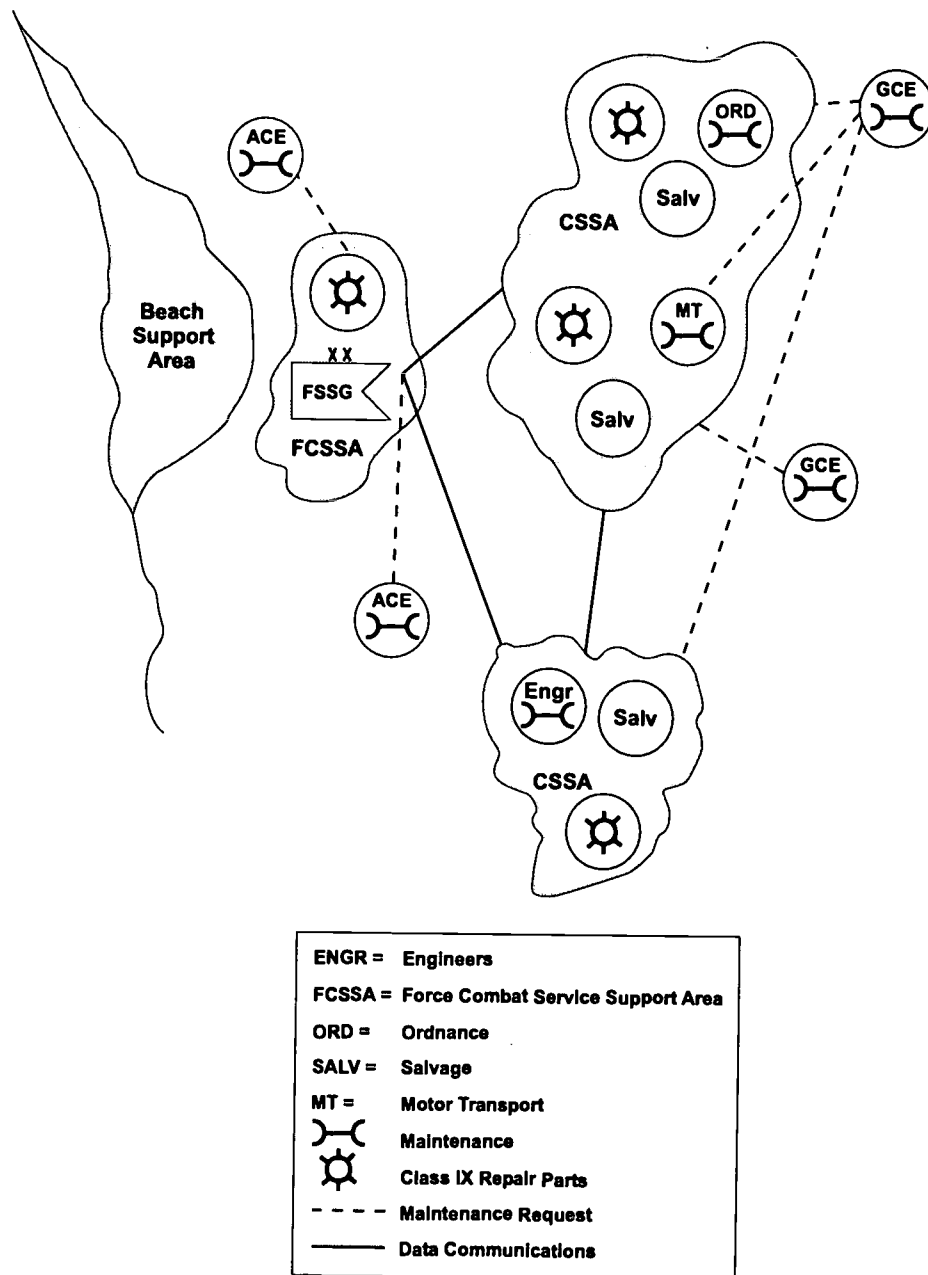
ACE

Beach Support Area

XX
FSSG
FCSSA

ORD
Salv
CSSA

GCE

MT
Salv

GCE

ACE

Engr
Salv
CSSA

| | |
|---|---|
| ENGR = | Engineers |
| FCSSA = | Force Combat Service Support Area |
| ORD = | Ordnance |
| SALV = | Salvage |
| MT = | Motor Transport |
| | Maintenance |
| | Class IX Repair Parts |
| | Maintenance Request |
| | Data Communications |